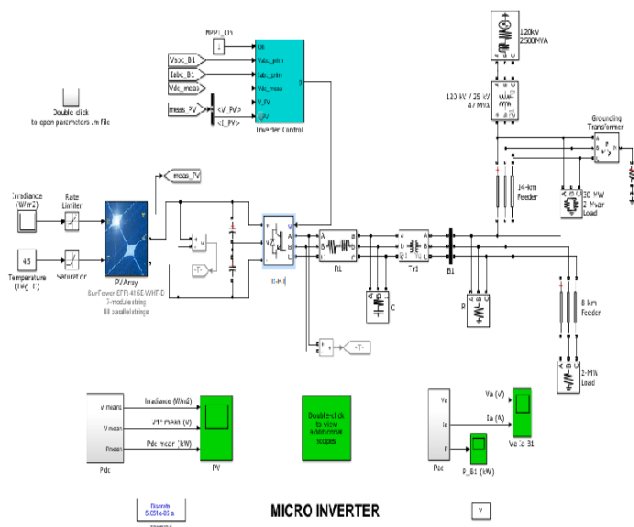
PWM_IN

Vabc_B1
Iabc_B1
Vdc_meas
meas_PV

Uref
Vabc_prim
Iabc_prim
Vdc_meas
V_PV
I_PV

<V_PV>
<I_PV>

Inverter Control

Double click to open parameters .m file

120kV 2500MVA

120 kV / 25 kV 47 MVA

Grounding Transformer

14-km Feeder

30 MW 2 Mvar Load

Irradiance (W/m2)

Rate Limiter

meas_PV

45

Temperature (deg. C)

PV Array
SunPower SPR-415E-WHT-D
7 modules/string
88 parallel strings

RL

Tr1

B1

C

8-km Feeder

2-MW Load

P mean
V mean
I mean

Irradiance (W/m2)
V PV mean (V)
Pdc mean (kW)

Pdc

PV

Double click to view waveform scopes

Va (V)
Ia (A)

Vabc B1

P_B1 (kW)

Pac

Discrete 5e-05 s.

MICRO INVERTER